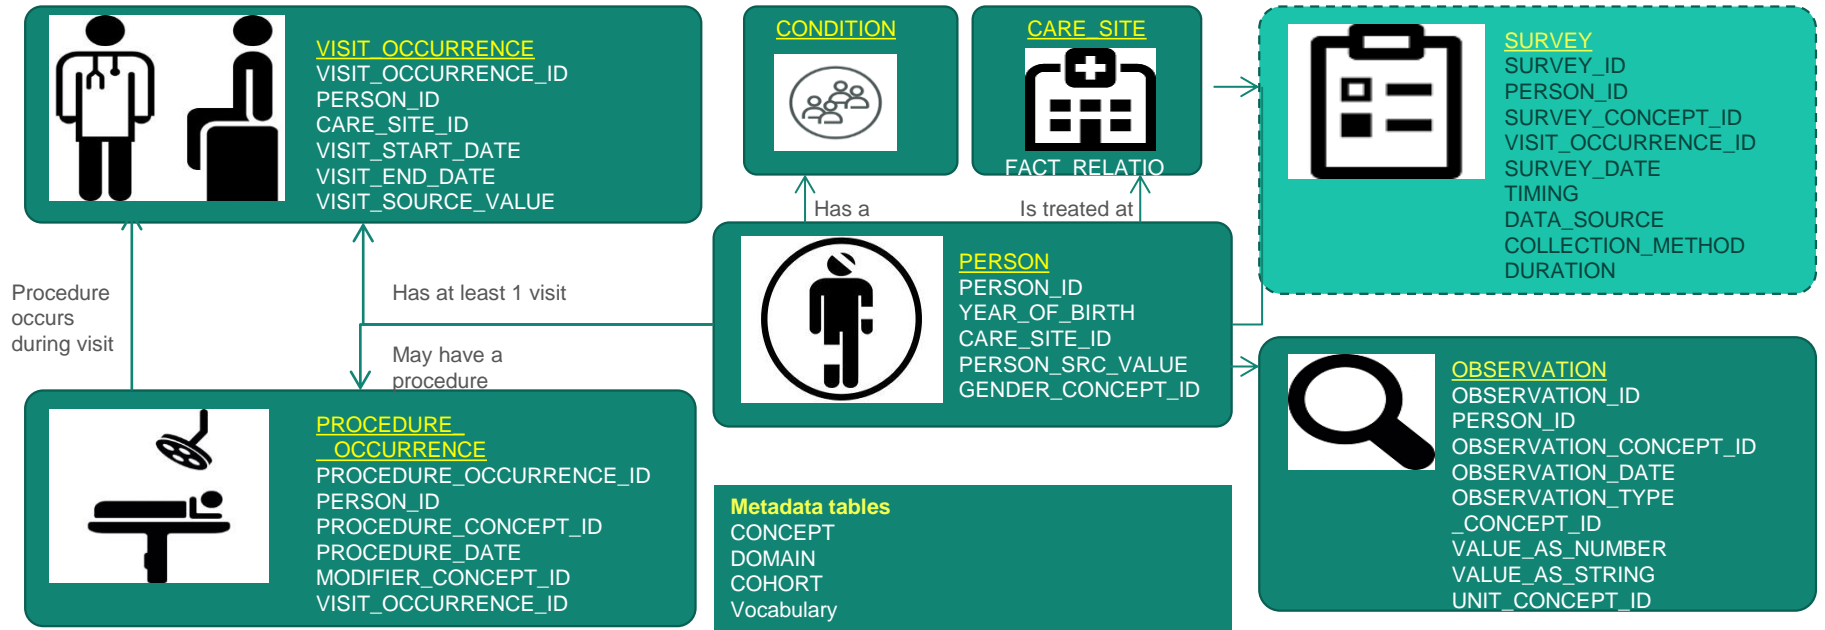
VISIT_OCCURRENCE
VISIT_OCCURRENCE_ID
PERSON_ID
CARE_SITE_ID
VISIT_START_DATE
VISIT_END_DATE
VISIT_SOURCE_VALUE

CONDITION

CARE_SITE
FACT_RELATIO

SURVEY
SURVEY_ID
PERSON_ID
SURVEY_CONCEPT_ID
VISIT_OCCURRENCE_ID
SURVEY_DATE
TIMING
DATA_SOURCE
COLLECTION_METHOD
DURATION

Has a

Is treated at

Procedure occurs during visit

Has at least 1 visit

May have a procedure

PERSON
PERSON_ID
YEAR_OF_BIRTH
CARE_SITE_ID
PERSON_SRC_VALUE
GENDER_CONCEPT_ID

OBSERVATION
OBSERVATION_ID
PERSON_ID
OBSERVATION_CONCEPT_ID
OBSERVATION_DATE
OBSERVATION_TYPE
_CONCEPT_ID
VALUE_AS_NUMBER
VALUE_AS_STRING
UNIT_CONCEPT_ID

PROCEDURE_
_OCCURRENCE
PROCEDURE_OCCURRENCE_ID
PERSON_ID
PROCEDURE_CONCEPT_ID
PROCEDURE_DATE
MODIFIER_CONCEPT_ID
VISIT_OCCURRENCE_ID

Metadata tables
CONCEPT
DOMAIN
COHORT
Vocabulary